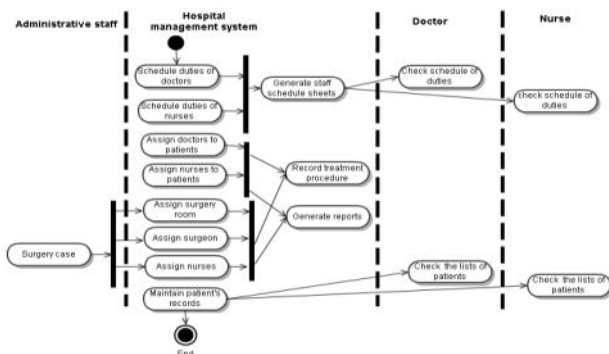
Administrative staff

Hospital management system

Doctor

Nurse

Schedule duties of doctors

Schedule duties of nurses

Generate staff schedule sheets

Check schedule of duties

Check schedule of duties

Assign doctors to patients

Assign nurses to patients

Record treatment procedure

Generate reports

Assign surgery room

Assign surgeon

Assign nurses

Surgery case

Maintain patient's records

Check the lists of patients

Check the lists of patients

End